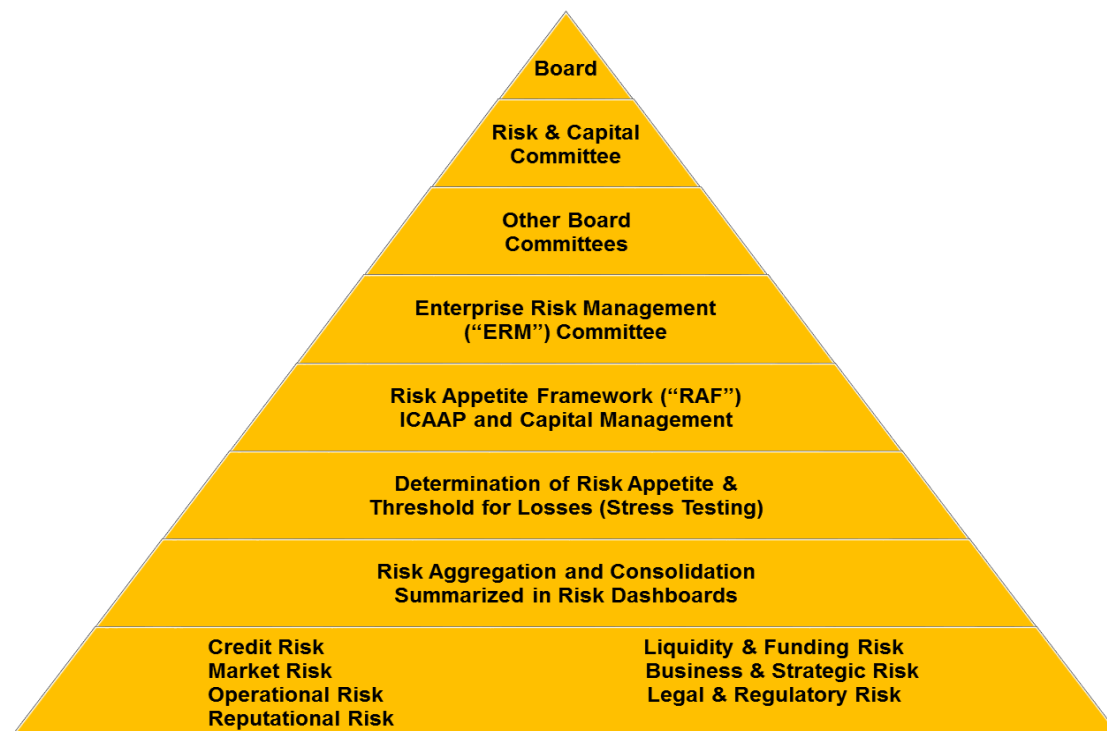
Board

Risk & Capital Committee

Other Board Committees

Enterprise Risk Management (“ERM”) Committee

Risk Appetite Framework (“RAF”) ICAAP and Capital Management

Determination of Risk Appetite & Threshold for Losses (Stress Testing)

Risk Aggregation and Consolidation Summarized in Risk Dashboards

Credit Risk
Market Risk
Operational Risk
Reputational Risk

Liquidity & Funding Risk
Business & Strategic Risk
Legal & Regulatory Risk